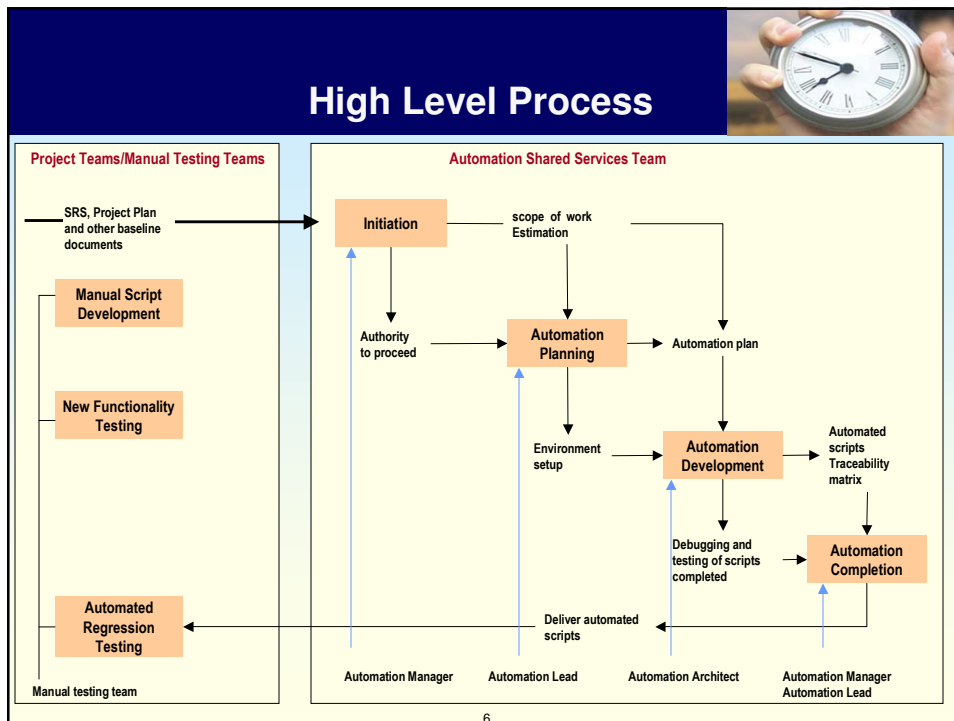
High Level Process

Project Teams/Manual Testing Teams

SRS, Project Plan and other baseline documents

Manual Script Development

New Functionality Testing

Automated Regression Testing

Manual testing team

Automation Shared Services Team

Initiation

scope of work Estimation

Authority to proceed

Automation Planning

Automation plan

Environment setup

Automation Development

Automated scripts Traceability matrix

Debugging and testing of scripts completed

Automation Completion

Deliver automated scripts

Automation Manager

Automation Lead

Automation Architect

Automation Manager Automation Lead

6